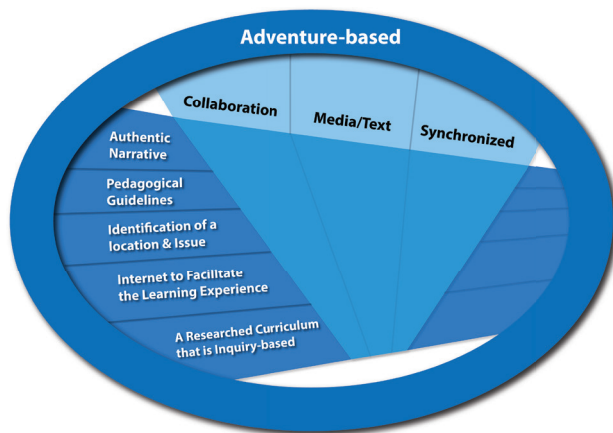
Adventure-based

Collaboration

Media/Text

Synchronized

Authentic Narrative

Pedagogical Guidelines

Identification of a location & Issue

Internet to Facilitate the Learning Experience

A Researched Curriculum that is Inquiry-based